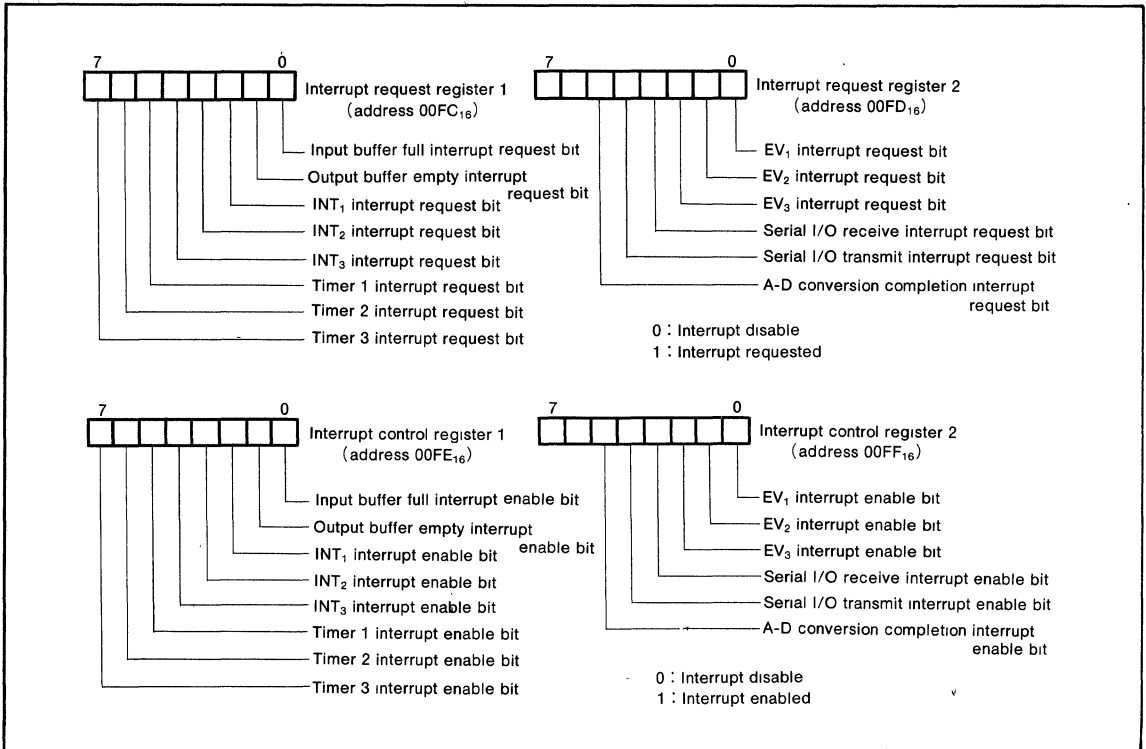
7 0

Interrupt request register 1 (address 00FC$_{16}$)

Input buffer full interrupt request bit
Output buffer empty interrupt request bit
INT$_1$ interrupt request bit
INT$_2$ interrupt request bit
INT$_3$ interrupt request bit
Timer 1 interrupt request bit
Timer 2 interrupt request bit
Timer 3 interrupt request bit

7 0

Interrupt request register 2 (address 00FD$_{16}$)

EV$_1$ interrupt request bit
EV$_2$ interrupt request bit
EV$_3$ interrupt request bit
Serial I/O receive interrupt request bit
Serial I/O transmit interrupt request bit
A-D conversion completion interrupt request bit

0 : Interrupt disable
1 : Interrupt requested

7 0

Interrupt control register 1 (address 00FE$_{16}$)

Input buffer full interrupt enable bit
Output buffer empty interrupt enable bit
INT$_1$ interrupt enable bit
INT$_2$ interrupt enable bit
INT$_3$ interrupt enable bit
Timer 1 interrupt enable bit
Timer 2 interrupt enable bit
Timer 3 interrupt enable bit

7 0

Interrupt control register 2 (address 00FF$_{16}$)

EV$_1$ interrupt enable bit
EV$_2$ interrupt enable bit
EV$_3$ interrupt enable bit
Serial I/O receive interrupt enable bit
Serial I/O transmit interrupt enable bit
A-D conversion completion interrupt enable bit

0 : Interrupt disable
1 : Interrupt enabled